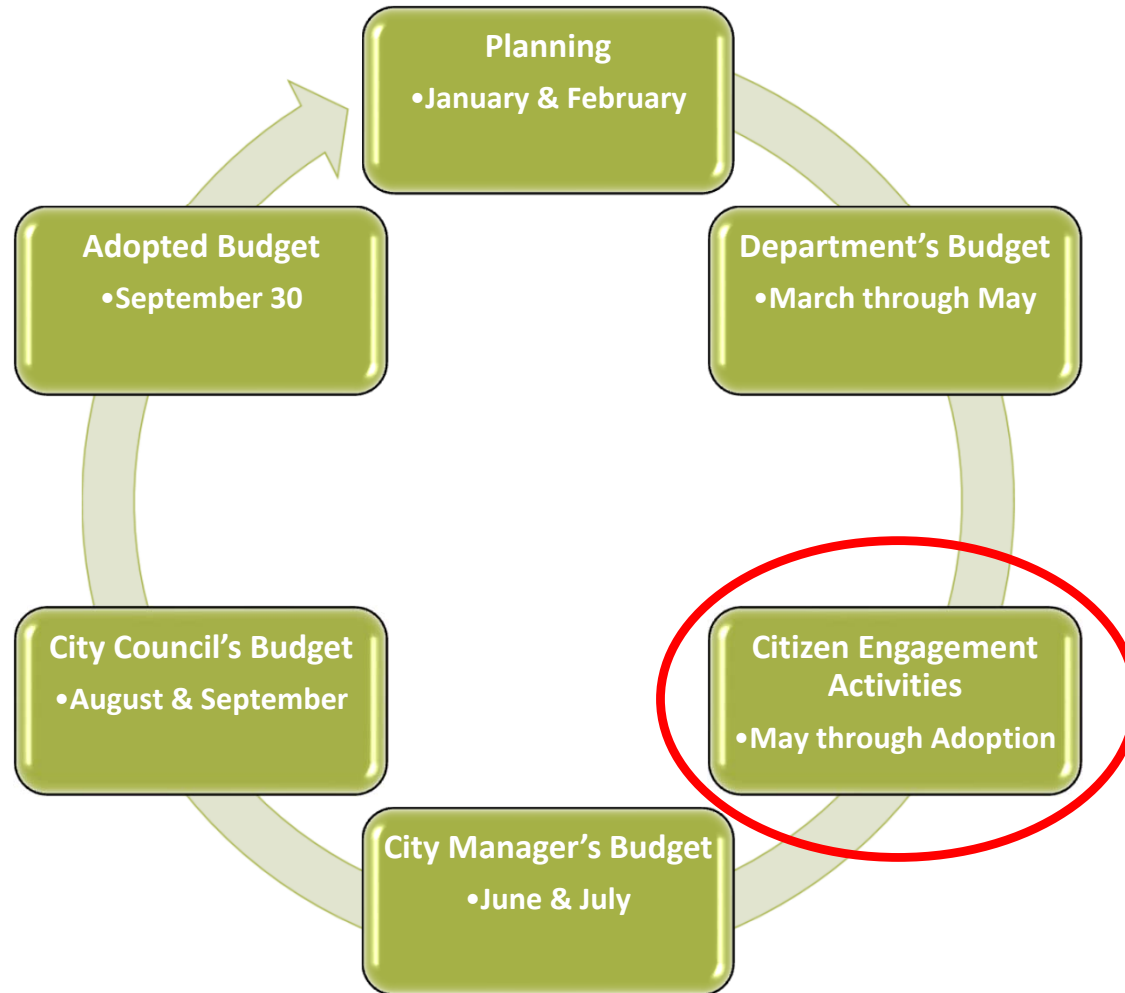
Planning
•January & February

Department's Budget
•March through May

Citizen Engagement Activities
•May through Adoption

City Manager's Budget
•June & July

City Council's Budget
•August & September

Adopted Budget
•September 30